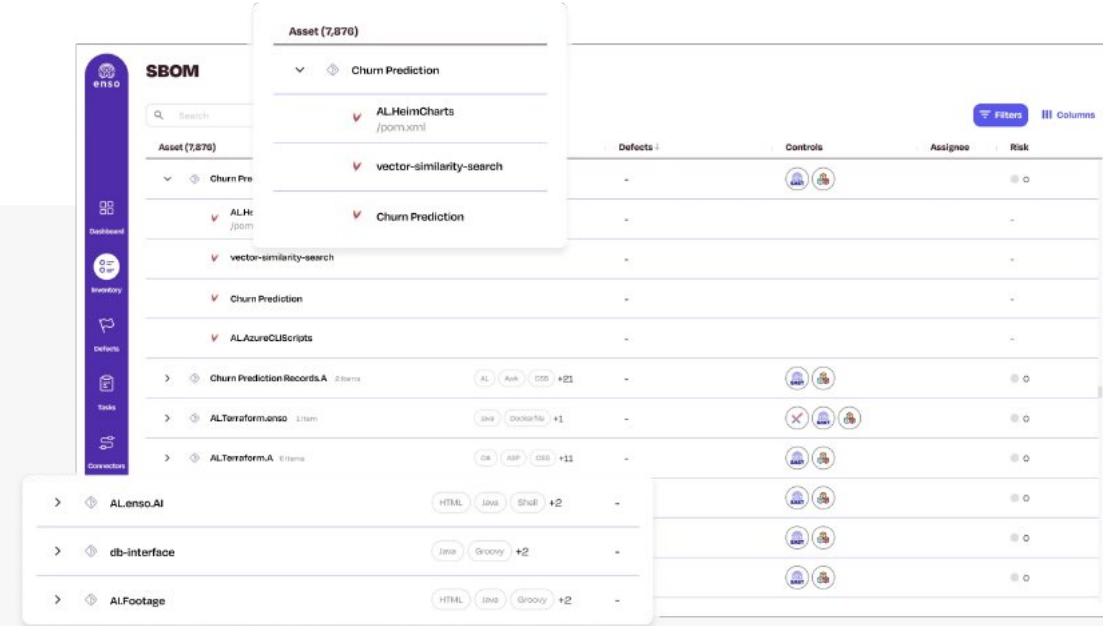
Asset (7,876)

Churn Prediction

AL.HeimCharts
/pom.xml

vector-similarity-search

Churn Prediction

enso

SBOM

Search

Filters

Columns

Asset (7,876)

Defects

Controls

Assignee

Risk

Churn Pre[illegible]

-

0

Dashboard

AL.He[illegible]
/pom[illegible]

-

-

Inventory

vector-similarity-search

-

-

Churn Prediction

-

-

Defects

AL.AzureCLIScripts

-

-

Churn Prediction Records.A 2 items

AL

Ask

CSS

+21

-

0

Tasks

ALTerraform.enso 1 item

Java

DockerFile

+1

-

0

Connectors

ALTerraform.A 6 items

C#

ASP

CSS

+11

-

0

AL.enso.AI

HTML

Java

Shell

+2

-

0

db-interface

Java

Groovy

+2

-

0

Al.Footage

HTML

Java

Groovy

+2

-

0